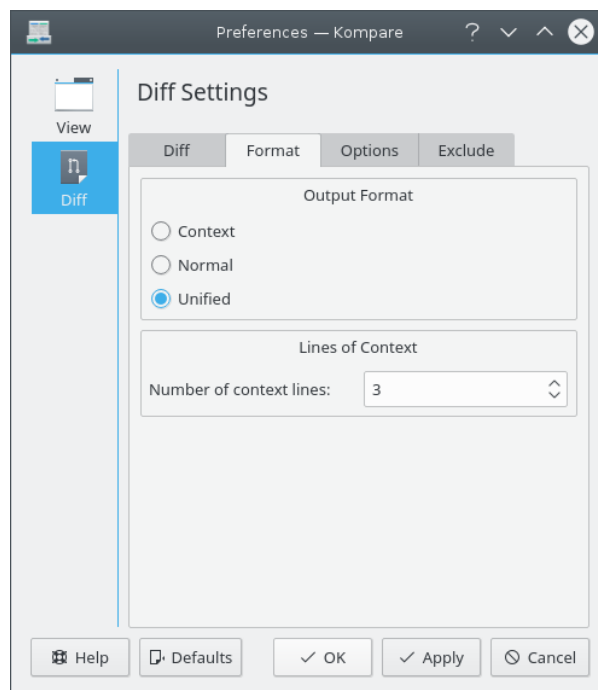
Preferences — Kompare

View

Diff

Diff Settings

Diff | Format | Options | Exclude

Output Format

Context

Normal

Unified

Lines of Context

Number of context lines: 3

Help

Defaults

OK

Apply

Cancel